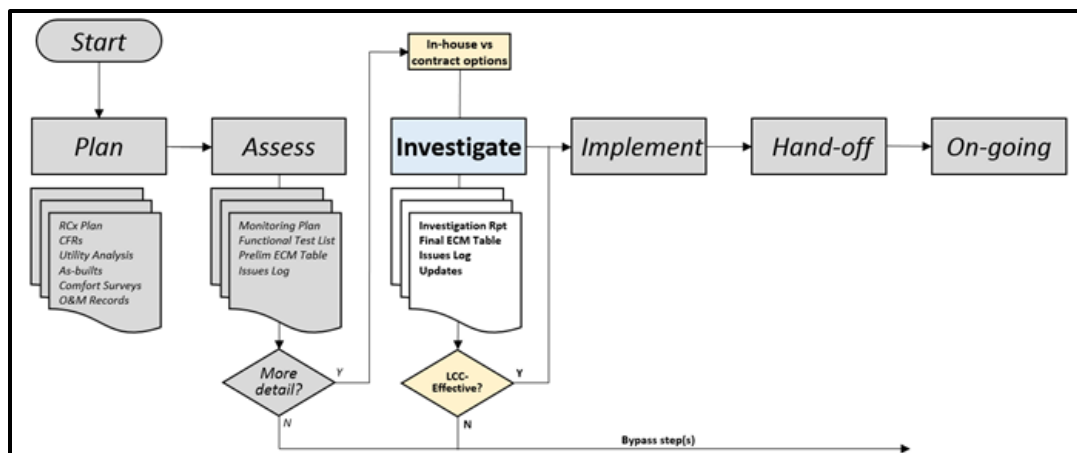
Start

Plan

RCx Plan
CFRs
Utility Analysis
As-builts
Comfort Surveys
O&M Records

Assess

Monitoring Plan
Functional Test List
Prelim ECM Table
Issues Log

More detail?

Y

N

In-house vs contract options

Investigate

Investigation Rpt
Final ECM Table
Issues Log
Updates

LCC-Effective?

Y

N

Implement

Hand-off

On-going

Bypass step(s)